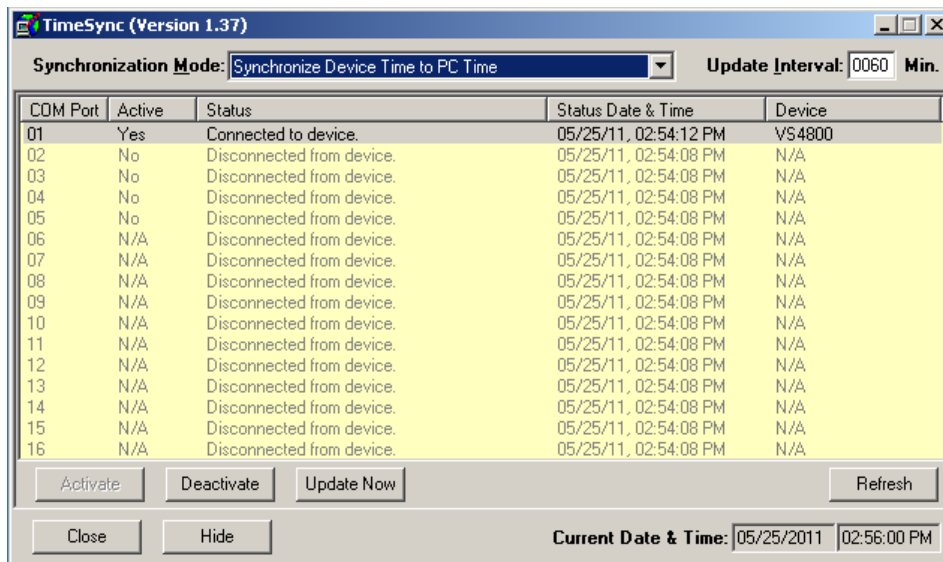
TimeSync (Version 1.37)

Synchronization Mode: Synchronize Device Time to PC Time

Update Interval: 0060 Min.

| COM Port | Active | Status | Status Date & Time | Device |
|---|---|---|---|---|
| 01 | Yes | Connected to device. | 05/25/11, 02:54:12 PM | VS4800 |
| 02 | No | Disconnected from device. | 05/25/11, 02:54:08 PM | N/A |
| 03 | No | Disconnected from device. | 05/25/11, 02:54:08 PM | N/A |
| 04 | No | Disconnected from device. | 05/25/11, 02:54:08 PM | N/A |
| 05 | No | Disconnected from device. | 05/25/11, 02:54:08 PM | N/A |
| 06 | N/A | Disconnected from device. | 05/25/11, 02:54:08 PM | N/A |
| 07 | N/A | Disconnected from device. | 05/25/11, 02:54:08 PM | N/A |
| 08 | N/A | Disconnected from device. | 05/25/11, 02:54:08 PM | N/A |
| 09 | N/A | Disconnected from device. | 05/25/11, 02:54:08 PM | N/A |
| 10 | N/A | Disconnected from device. | 05/25/11, 02:54:08 PM | N/A |
| 11 | N/A | Disconnected from device. | 05/25/11, 02:54:08 PM | N/A |
| 12 | N/A | Disconnected from device. | 05/25/11, 02:54:08 PM | N/A |
| 13 | N/A | Disconnected from device. | 05/25/11, 02:54:08 PM | N/A |
| 14 | N/A | Disconnected from device. | 05/25/11, 02:54:08 PM | N/A |
| 15 | N/A | Disconnected from device. | 05/25/11, 02:54:08 PM | N/A |
| 16 | N/A | Disconnected from device. | 05/25/11, 02:54:08 PM | N/A |

Activate Deactivate Update Now Refresh

Close Hide

Current Date & Time: 05/25/2011 02:56:00 PM